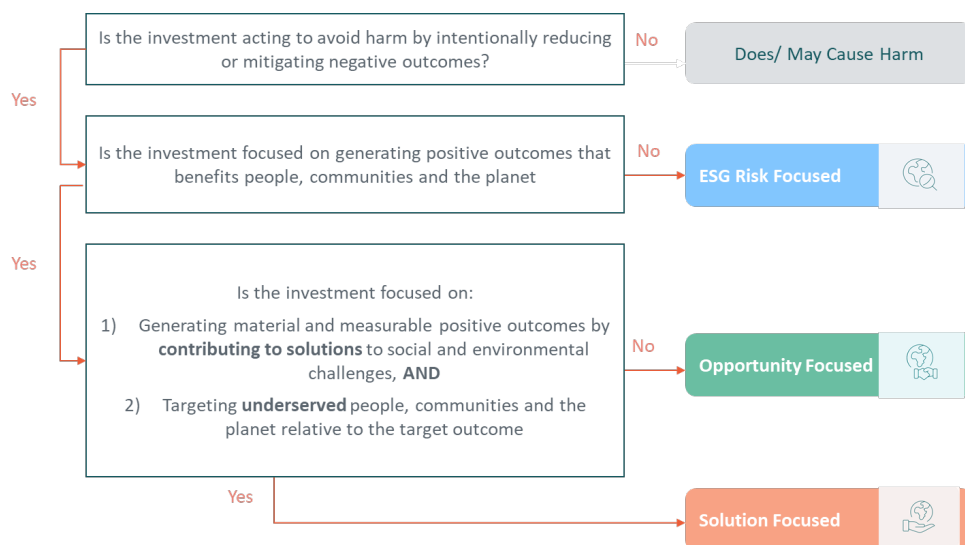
Is the investment acting to avoid harm by intentionally reducing or mitigating negative outcomes?

No

Does/ May Cause Harm

Yes

Is the investment focused on generating positive outcomes that benefits people, communities and the planet

No

ESG Risk Focused

Yes

Is the investment focused on:

1) Generating material and measurable positive outcomes by **contributing to solutions** to social and environmental challenges, **AND**

2) Targeting **underserved** people, communities and the planet relative to the target outcome

No

Opportunity Focused

Yes

Solution Focused